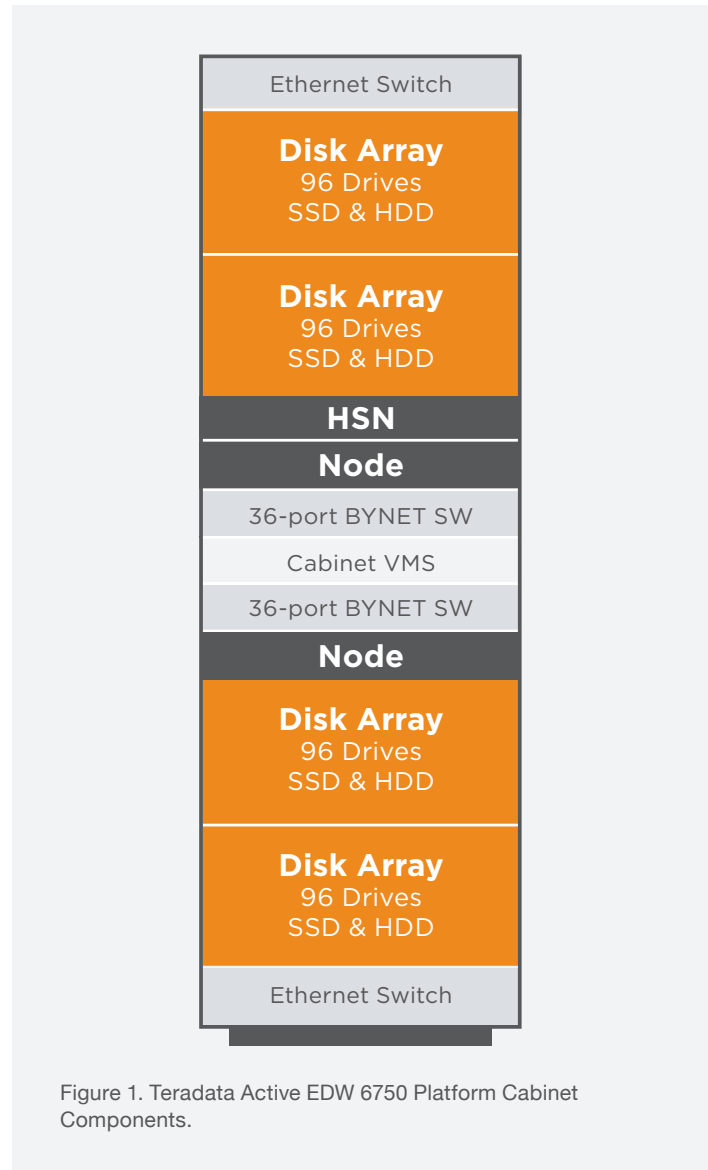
Ethernet Switch

Disk Array
96 Drives
SSD & HDD

Disk Array
96 Drives
SSD & HDD

HSN

Node

36-port BYNET SW

Cabinet VMS

36-port BYNET SW

Node

Disk Array
96 Drives
SSD & HDD

Disk Array
96 Drives
SSD & HDD

Ethernet Switch

Figure 1. Teradata Active EDW 6750 Platform Cabinet Components.